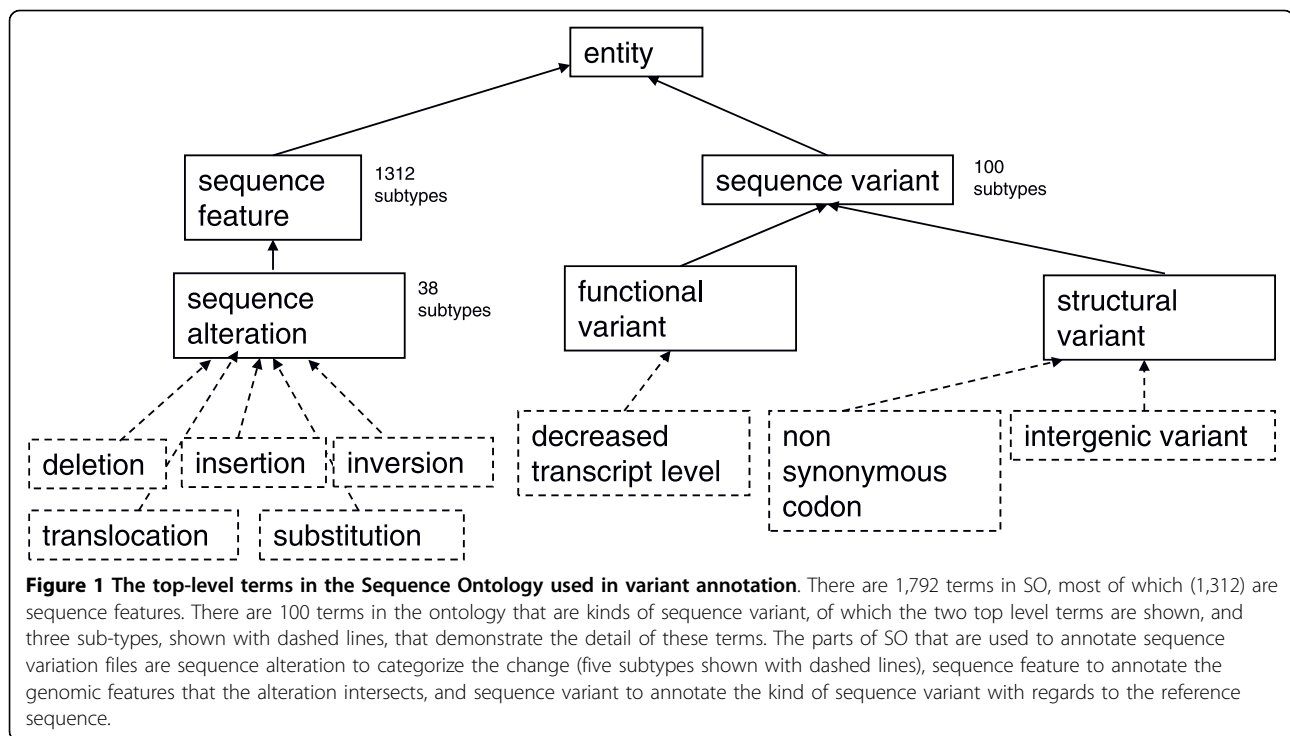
entity

sequence feature

1312 subtypes

sequence variant

100 subtypes

sequence alteration

38 subtypes

functional variant

structural variant

deletion

insertion

inversion

translocation

substitution

decreased transcript level

non synonymous codon

intergenic variant

**Figure 1 The top-level terms in the Sequence Ontology used in variant annotation**. There are 1,792 terms in SO, most of which (1,312) are sequence features. There are 100 terms in the ontology that are kinds of sequence variant, of which the two top level terms are shown, and three sub-types, shown with dashed lines, that demonstrate the detail of these terms. The parts of SO that are used to annotate sequence variation files are sequence alteration to categorize the change (five subtypes shown with dashed lines), sequence feature to annotate the genomic features that the alteration intersects, and sequence variant to annotate the kind of sequence variant with regards to the reference sequence.